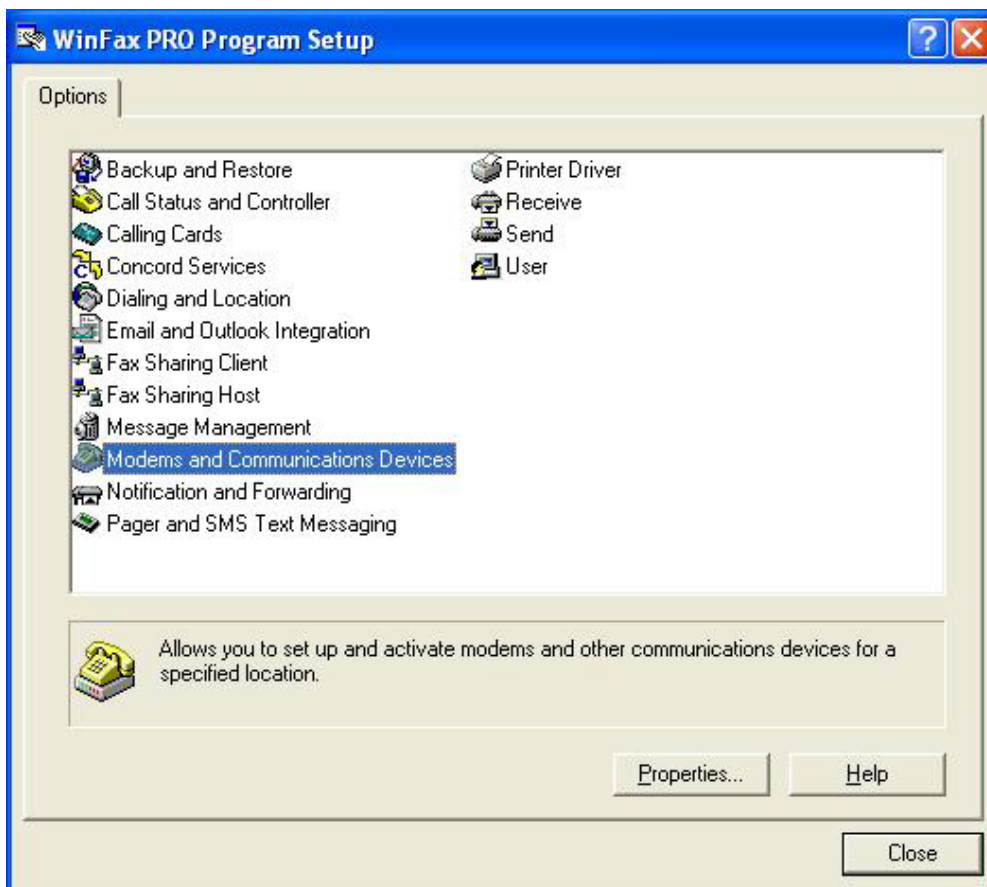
WinFax PRO Program Setup

Options

Backup and Restore
Call Status and Controller
Calling Cards
Concord Services
Dialing and Location
Email and Outlook Integration
Fax Sharing Client
Fax Sharing Host
Message Management
Modems and Communications Devices
Notification and Forwarding
Pager and SMS Text Messaging

Printer Driver
Receive
Send
User

Allows you to set up and activate modems and other communications devices for a specified location.

Properties...
Help
Close